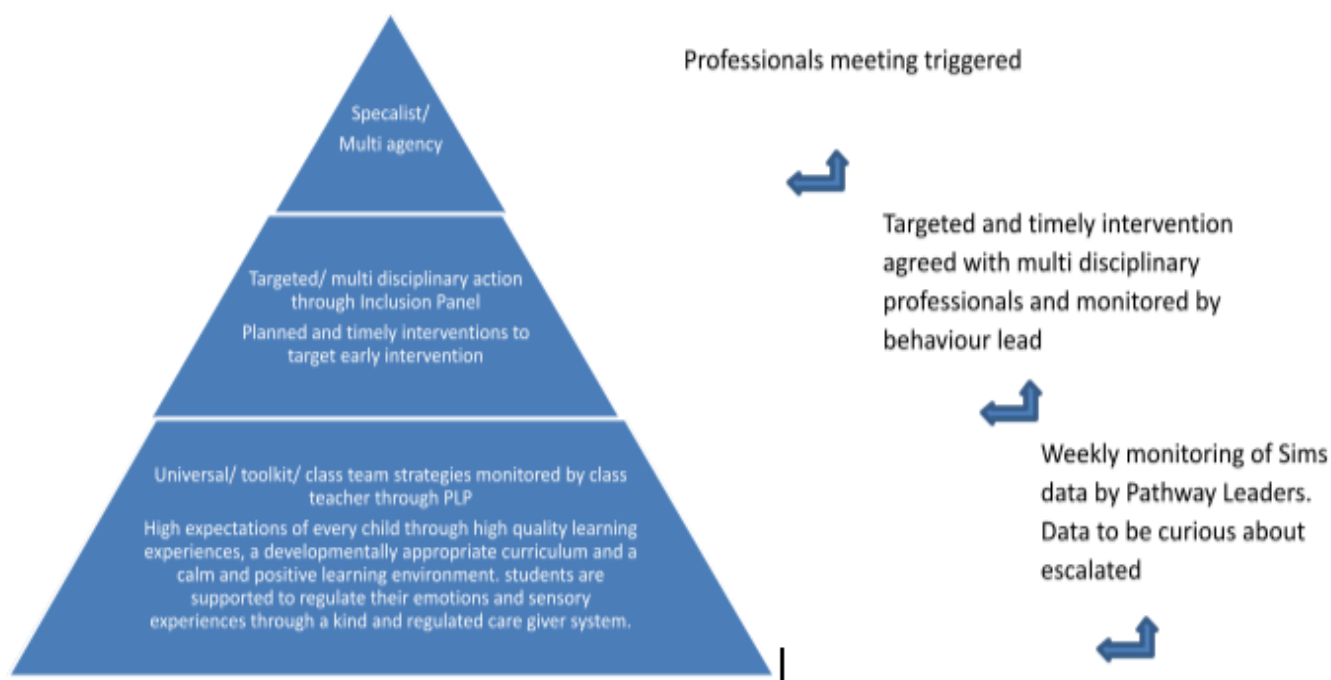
Specalist/
Multi agency

Targeted/ multi disciplinary action through Inclusion Panel

Planned and timely interventions to target early intervention

Universal/ toolkit/ class team strategies monitored by class teacher through PLP

High expectations of every child through high quality learning experiences, a developmentally appropriate curriculum and a calm and positive learning environment. students are supported to regulate their emotions and sensory experiences through a kind and regulated care giver system.

Professionals meeting triggered

Targeted and timely intervention agreed with multi disciplinary professionals and monitored by behaviour lead

Weekly monitoring of Sims data by Pathway Leaders. Data to be curious about escalated